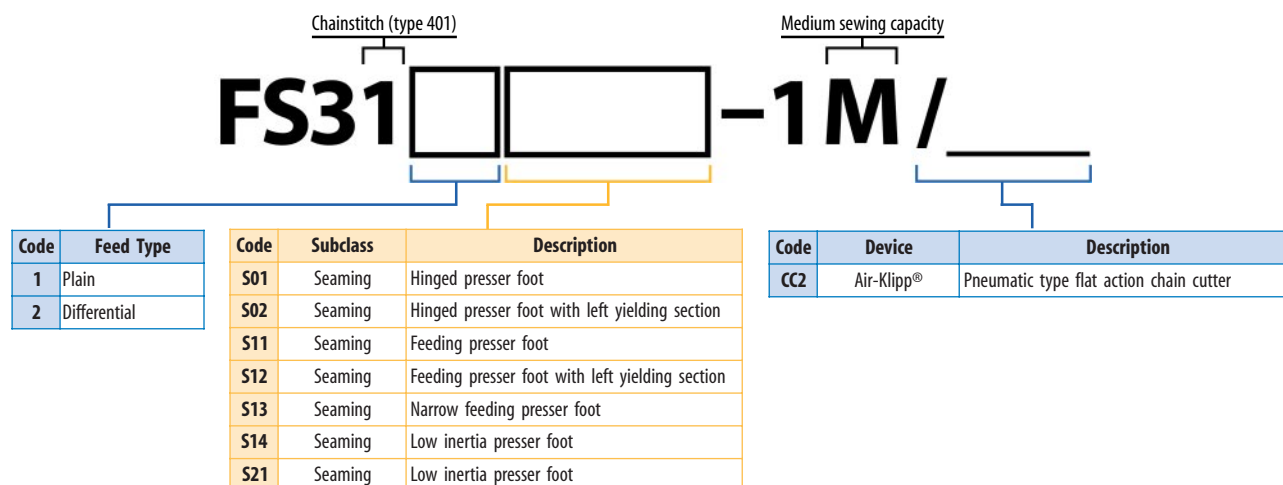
Chainstitch (type 401)

Medium sewing capacity

FS31 –1M /

| Code | Feed Type |
|---|---|
| 1 | Plain |
| 2 | Differential |

| Code | Subclass | Description |
|---|---|---|
| S01 | Seaming | Hinged presser foot |
| S02 | Seaming | Hinged presser foot with left yielding section |
| S11 | Seaming | Feeding presser foot |
| S12 | Seaming | Feeding presser foot with left yielding section |
| S13 | Seaming | Narrow feeding presser foot |
| S14 | Seaming | Low inertia presser foot |
| S21 | Seaming | Low inertia presser foot |

| Code | Device | Description |
|---|---|---|
| CC2 | Air-Klipp® | Pneumatic type flat action chain cutter |